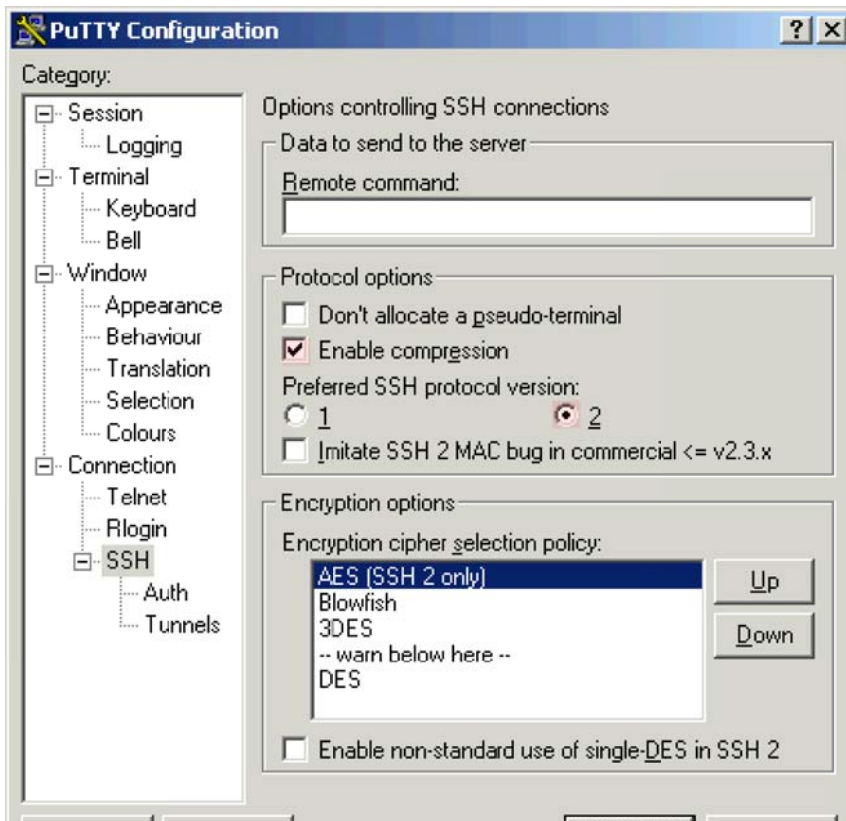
PuTTY Configuration

?
X

Category:

Session
Logging
Terminal
Keyboard
Bell
Window
Appearance
Behaviour
Translation
Selection
Colours
Connection
Telnet
Rlogin
SSH
Auth
Tunnels

Options controlling SSH connections

Data to send to the server

Remote command:

Protocol options

Don't allocate a pseudo-terminal

Enable compression

Preferred SSH protocol version:

1

2

Imitate SSH 2 MAC bug in commercial <= v2.3.x

Encryption options

Encryption cipher selection policy:

AES (SSH 2 only)
Blowfish
3DES
-- warn below here --
DES

Up

Down

Enable non-standard use of single-DES in SSH 2